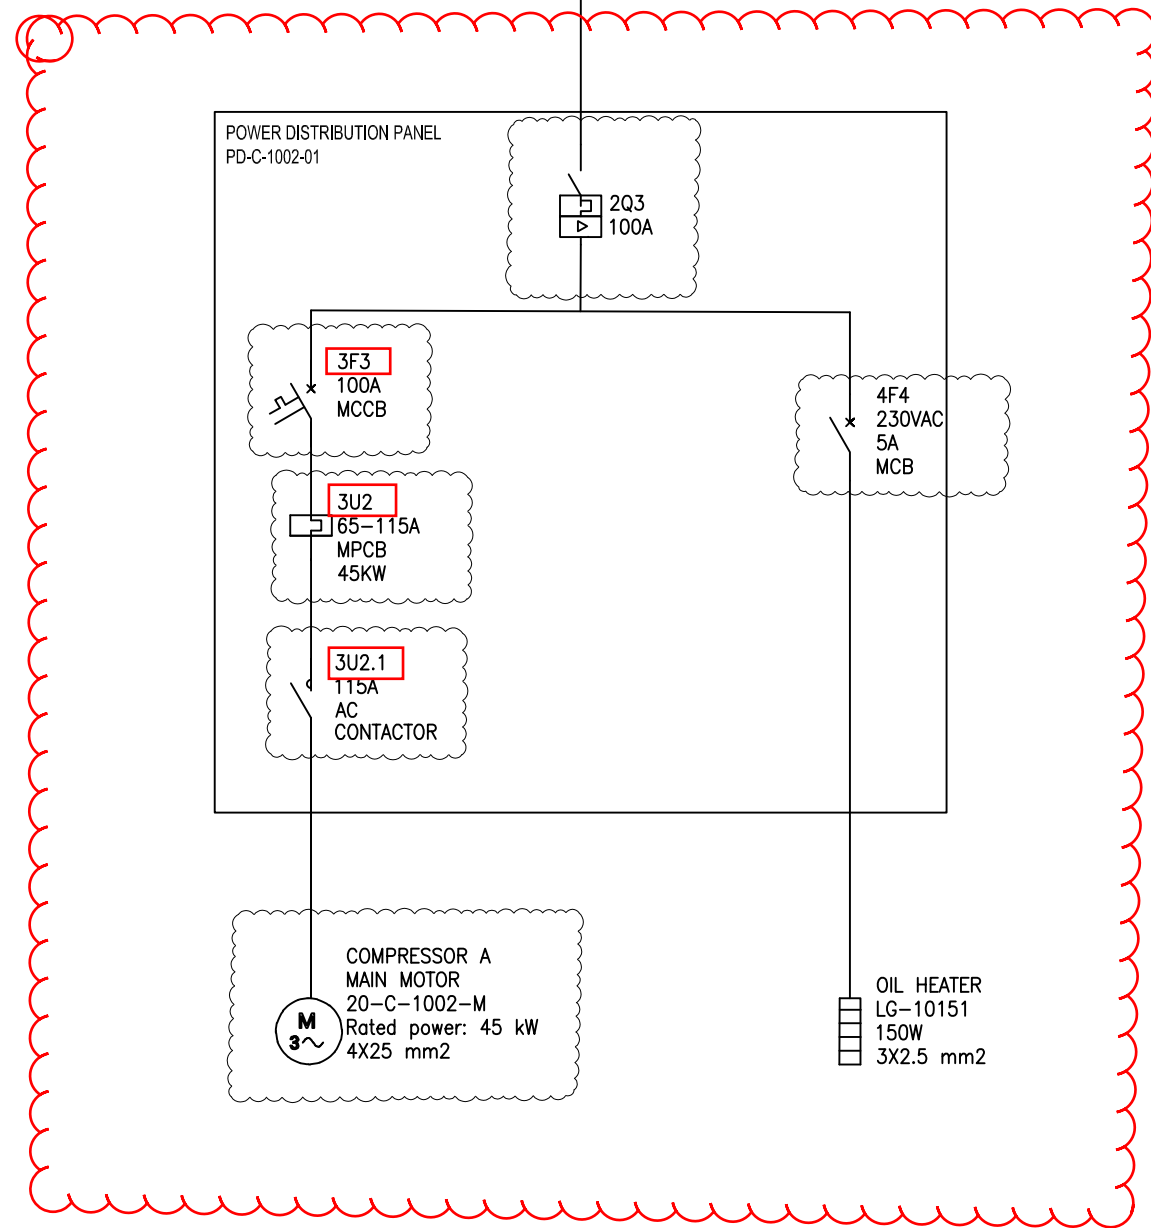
POWER DISTRIBUTION PANEL
PD-C-1002-01

2Q3
100A

3F3
100A
MCCB

4F4
230VAC
5A
MCB

3U2
65–115A
MPCB
45KW

3U2.1
115A
AC
CONTACTOR

COMPRESSOR A
MAIN MOTOR
20–C–1002–M
Rated power: 45 kW
4X25 mm2

M
3~

OIL HEATER
LG–10151
150W
3X2.5 mm2